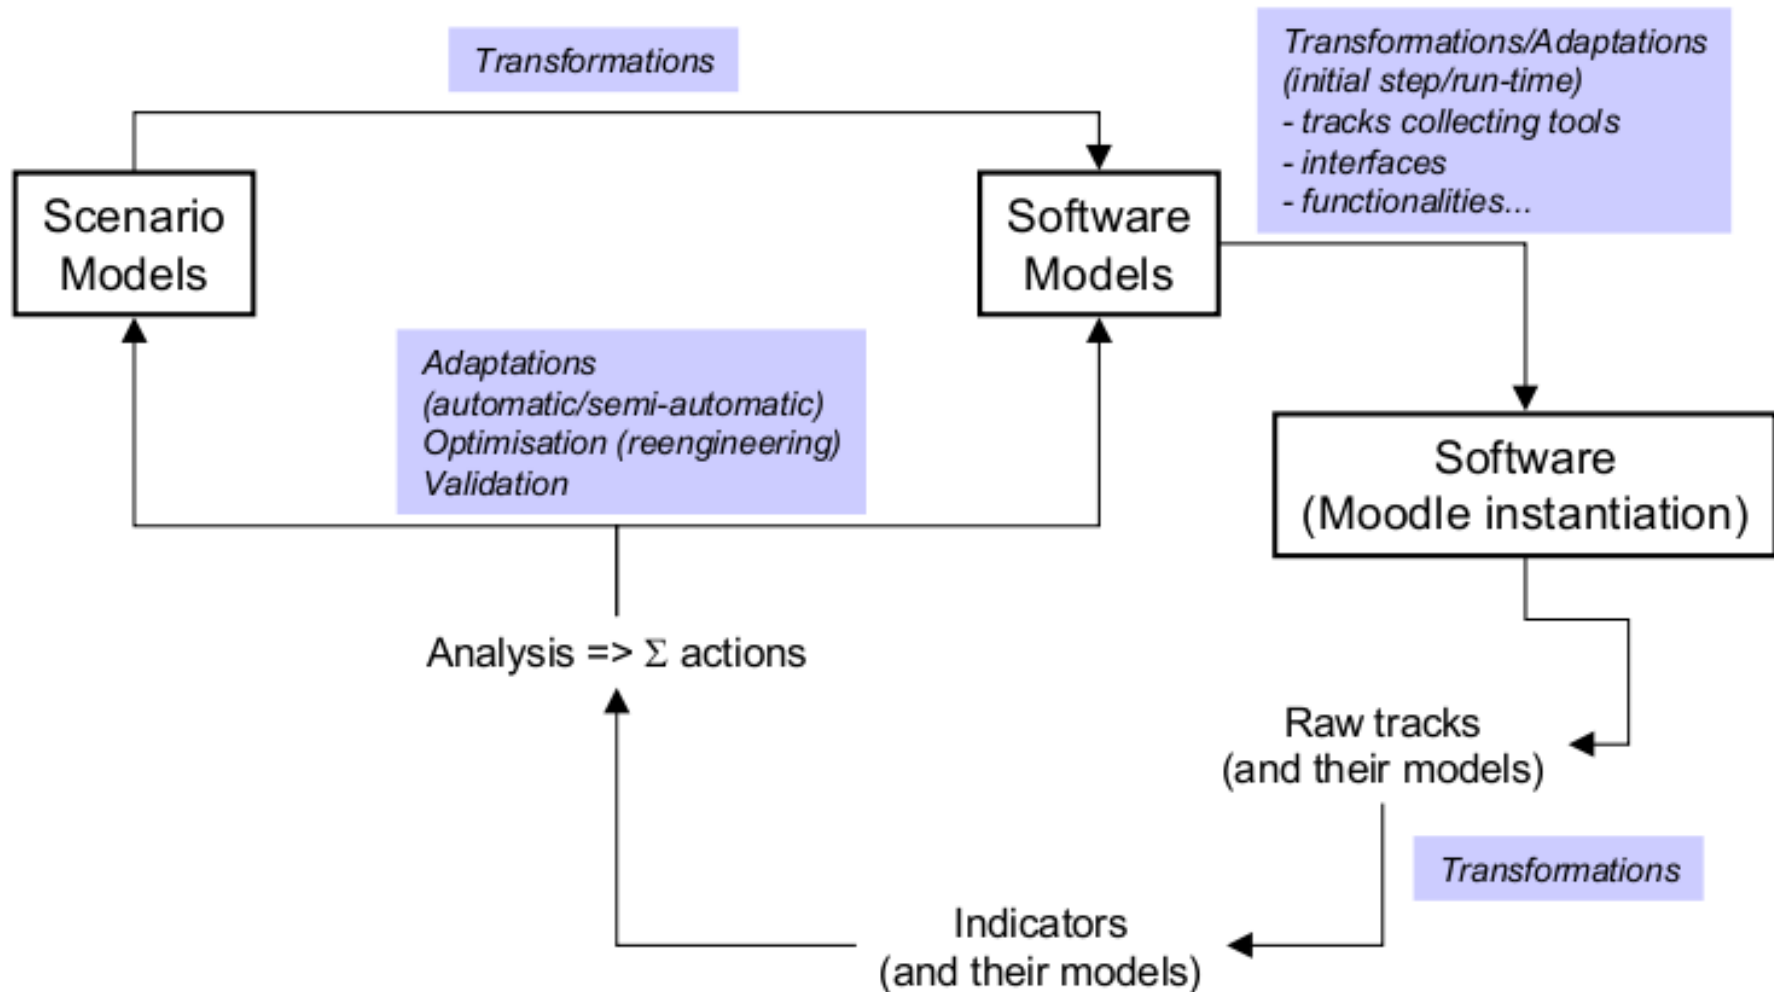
Transformations

Transformations/Adaptations
(initial step/run-time)
- tracks collecting tools
- interfaces
- functionalities...

Scenario Models

Software Models

Adaptations
(automatic/semi-automatic)
Optimisation (reengineering)
Validation

Software
(Moodle instantiation)

Analysis => $\Sigma$ actions

Raw tracks
(and their models)

Transformations

Indicators
(and their models)